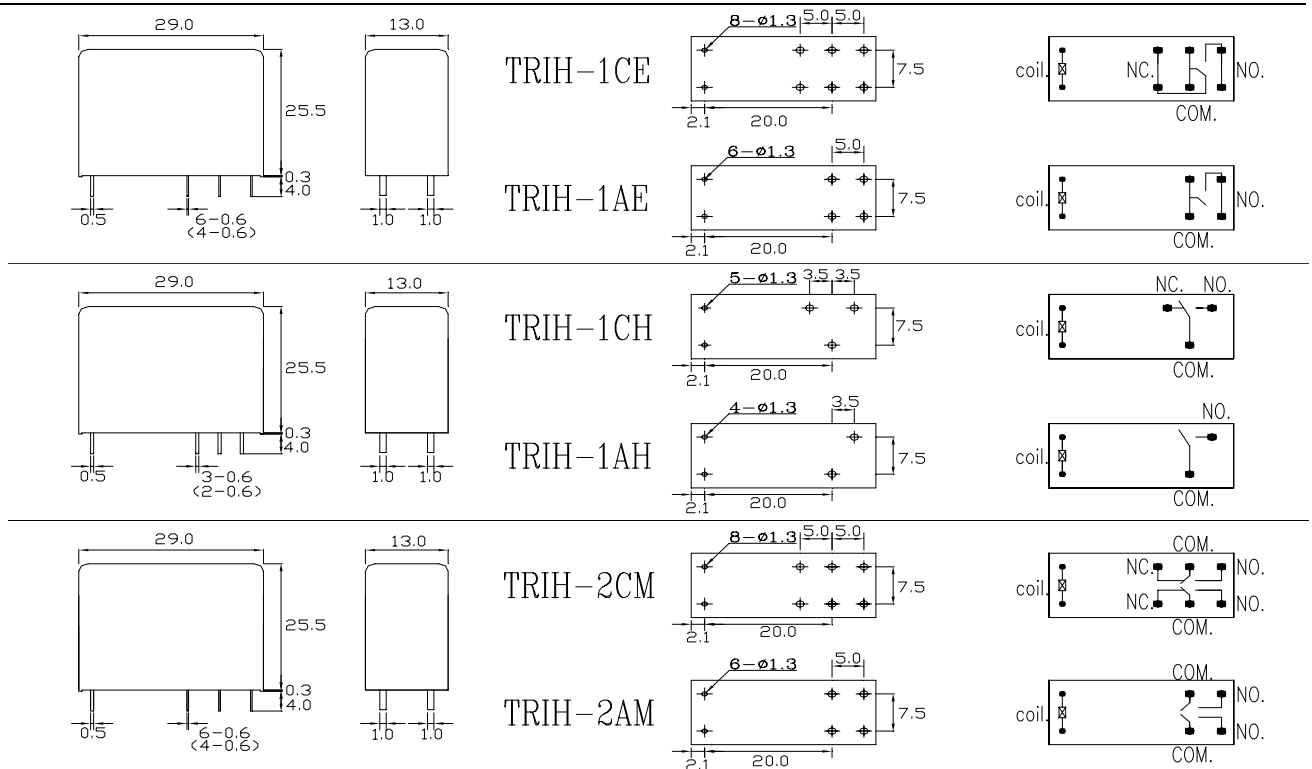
29.0
13.0
25.5
0.3
4.0
0.5
6-0.6
(4-0.6)
1.0 1.0

TRIH-1CE
8-ø1.3 5.0 5.0
7.5
2.1 20.0
coil. NC. NO.
COM.

TRIH-1AE
6-ø1.3 5.0
7.5
2.1 20.0
coil. NO.
COM.

29.0
13.0
25.5
0.3
4.0
0.5
3-0.6
(2-0.6)
1.0 1.0

TRIH-1CH
5-ø1.3 3.5 3.5
7.5
2.1 20.0
NC. NO.
coil.
COM.

TRIH-1AH
4-ø1.3 3.5
7.5
2.1 20.0
NO.
coil.
COM.

29.0
13.0
25.5
0.3
4.0
0.5
6-0.6
(4-0.6)
1.0 1.0

TRIH-2CM
8-ø1.3 5.0 5.0
7.5
2.1 20.0
COM.
coil. NC. NO.
NC. NO.
COM.

TRIH-2AM
6-ø1.3 5.0
7.5
2.1 20.0
COM.
coil. NO.
NO.
COM.